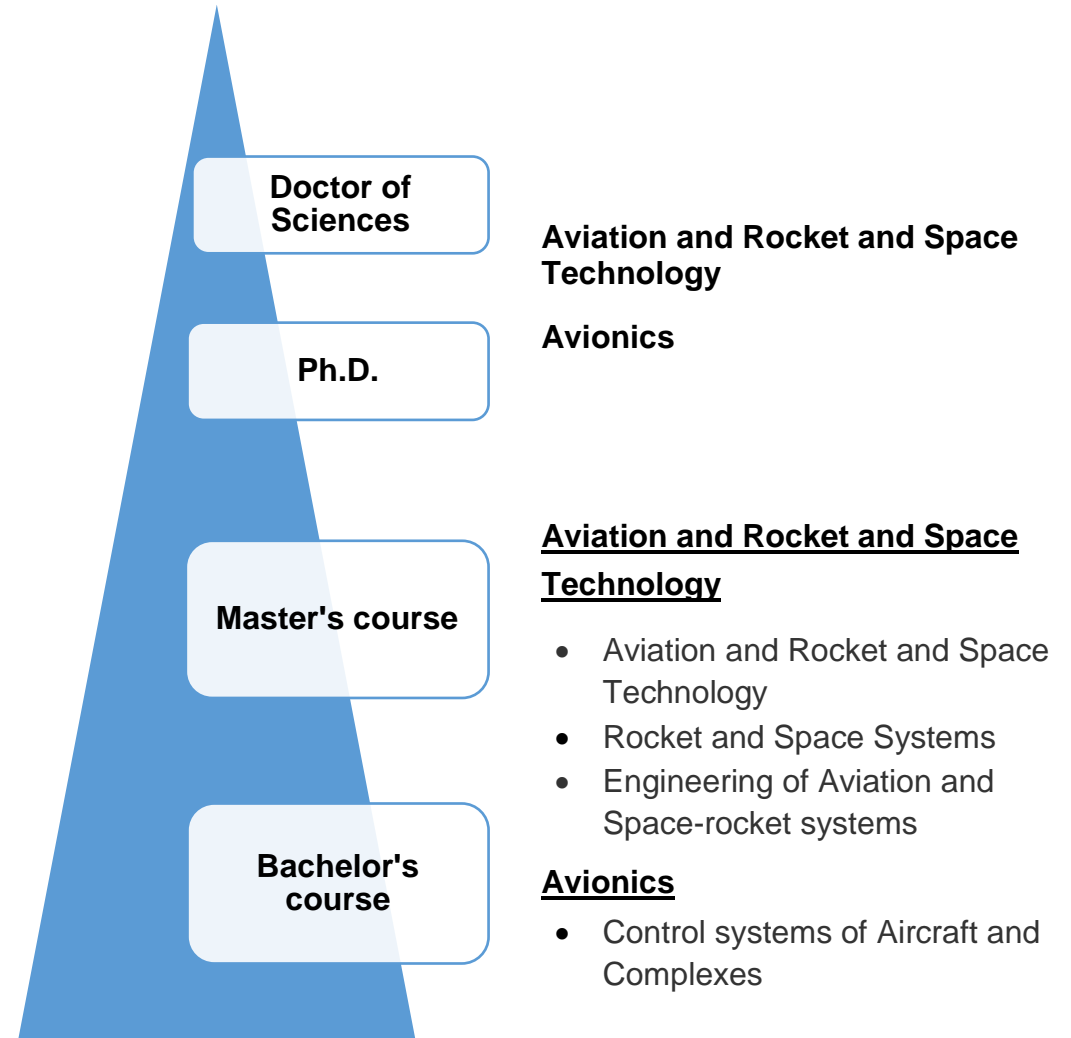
Doctor of Sciences

Ph.D.

Master's course

Bachelor's course

Aviation and Rocket and Space Technology

Avionics

Aviation and Rocket and Space Technology

- Aviation and Rocket and Space Technology
- Rocket and Space Systems
- Engineering of Aviation and Space-rocket systems

Avionics

- Control systems of Aircraft and Complexes